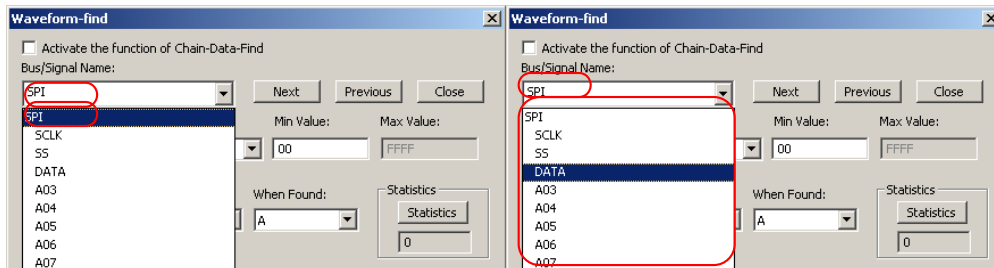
Waveform-find
Activate the function of Chain-Data-Find
Bus/Signal Name:
SPI
Next
Previous
Close
SPI
SCLK
SS
DATA
A03
A04
A05
A06
A07
Min Value:
00
Max Value:
FFFF
When Found:
A
Statistics
Statistics
0

Waveform-find
Activate the function of Chain-Data-Find
Bus/Signal Name:
SPI
Next
Previous
Close
SPI
SCLK
SS
DATA
A03
A04
A05
A06
A07
Min Value:
00
Max Value:
FFFF
When Found:
A
Statistics
Statistics
0